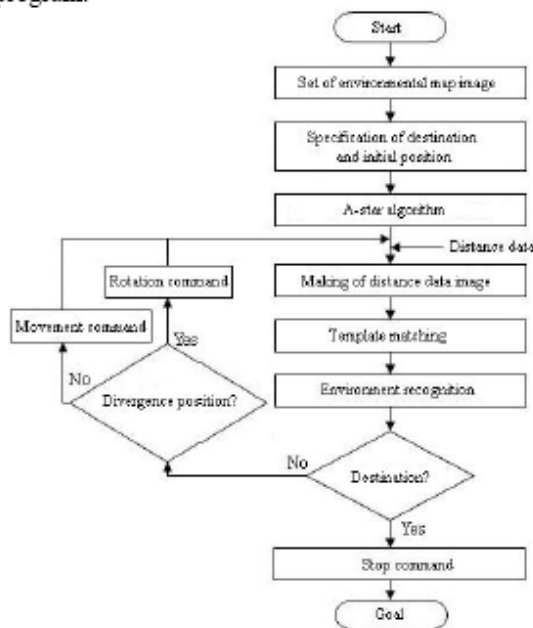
rogram.

Start

Set of environmental map image

Specification of destination and initial position

A-star algorithm

Distance data

Making of distance data image

Template matching

Environment recognition

Destination?

Yes

Stop command

Goal

No

Divergence position?

Yes

Rotation command

No

Movement command